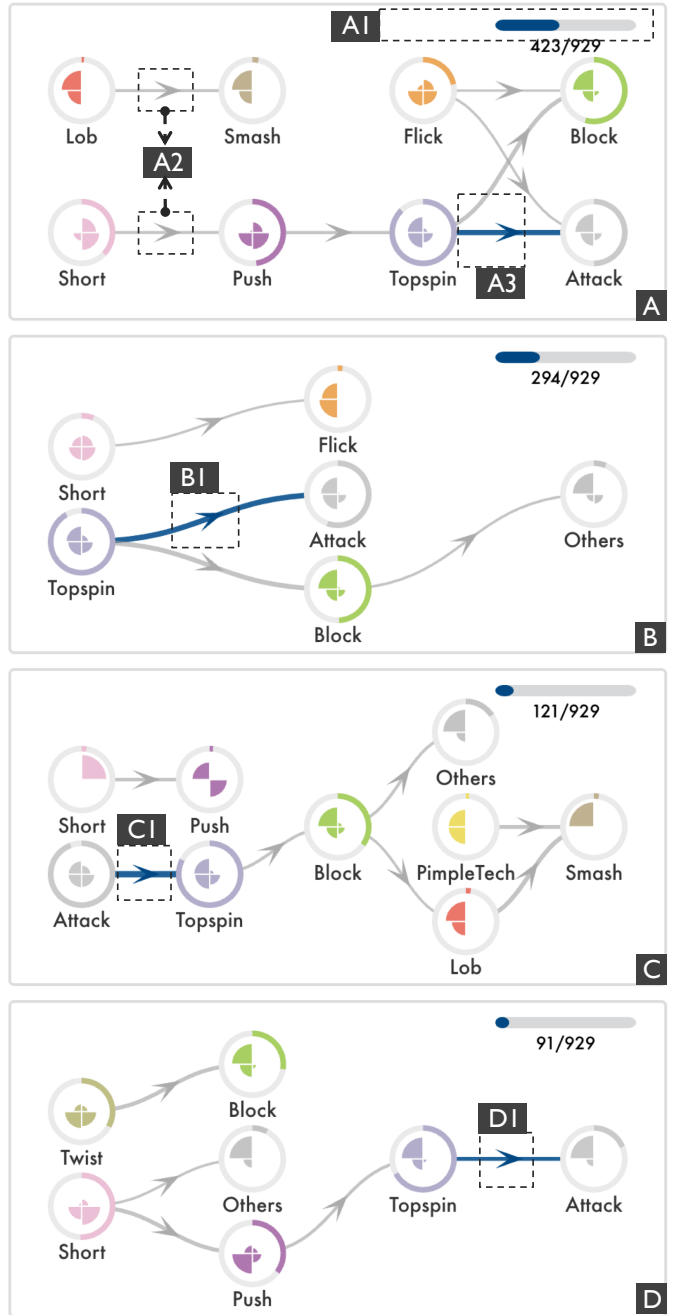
A1
423/929
Lob
Smash
Flick
Block
A2
Short
Push
Topspin
Attack
A3
A

294/929
Short
Flick
B1
Topspin
Attack
Others
Block
B

121/929
Others
Short
Push
C1
Block
PimpleTech
Smash
Attack
Topspin
Lob
C

91/929
Block
Twist
D1
Others
Topspin
Attack
Short
Push
D